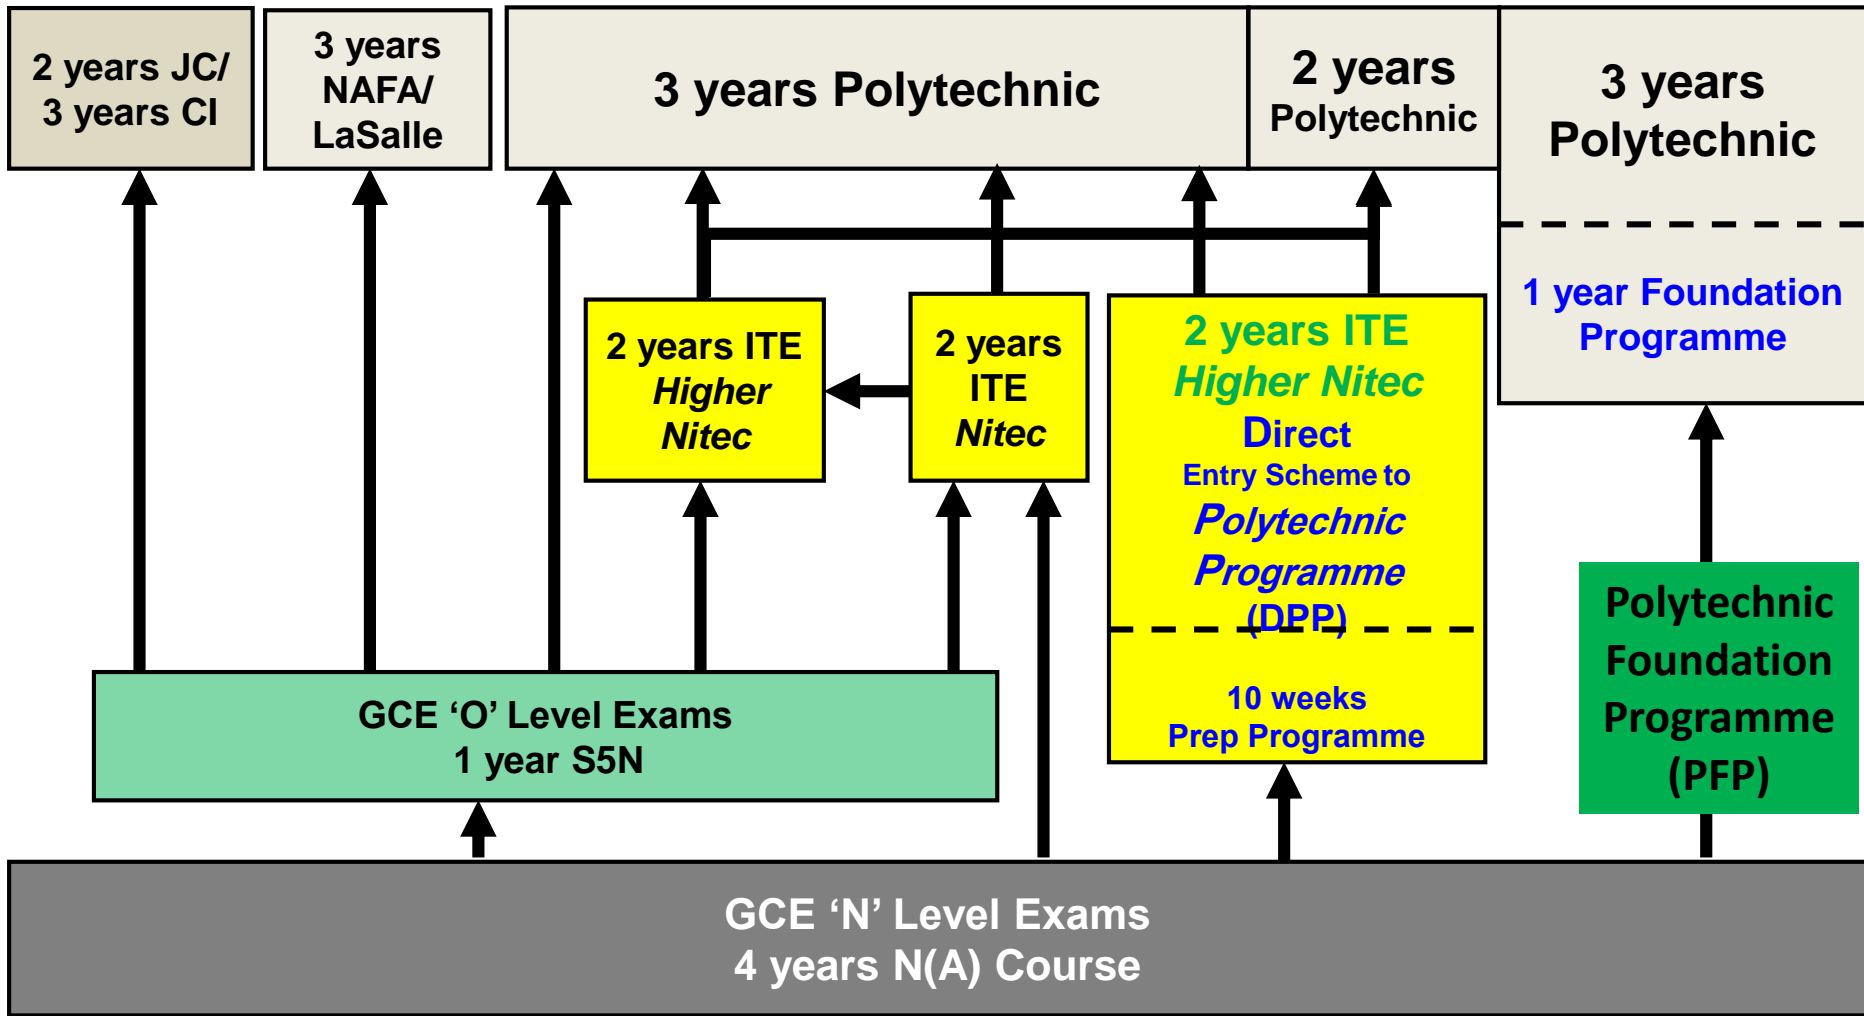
2 years JC/
3 years CI

3 years
NAFA/
LaSalle

3 years Polytechnic

2 years
Polytechnic

3 years
Polytechnic

1 year Foundation
Programme

2 years ITE
Higher
Nitec

2 years
ITE
Nitec

2 years ITE
Higher Nitec
Direct
Entry Scheme to
Polytechnic
Programme
(DPP)

10 weeks
Prep Programme

Polytechnic
Foundation
Programme
(PFP)

GCE ‘O’ Level Exams
1 year S5N

GCE ‘N’ Level Exams
4 years N(A) Course